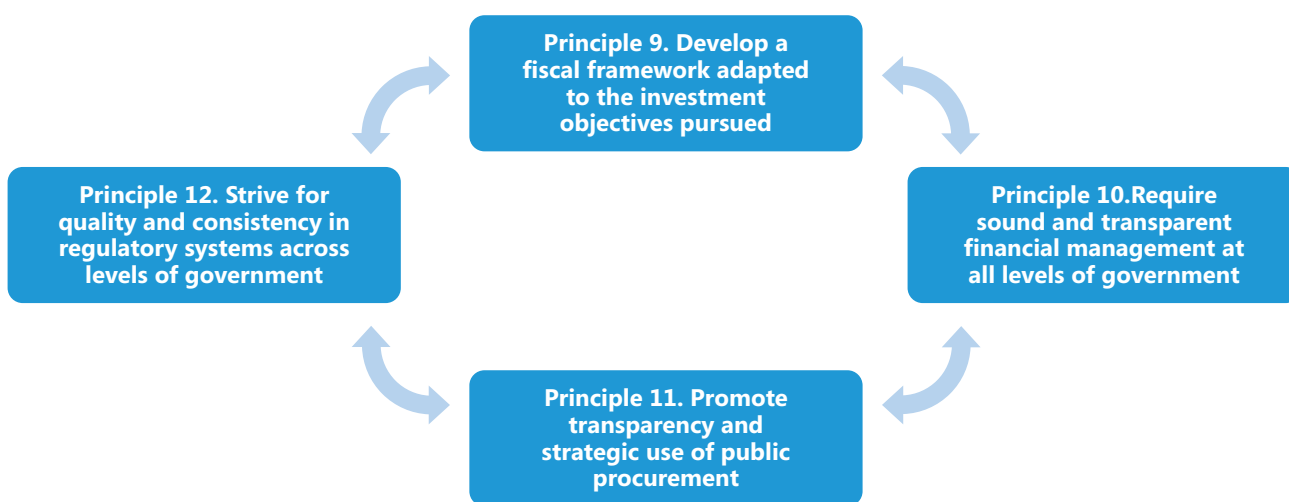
Principle 9. Develop a fiscal framework adapted to the investment objectives pursued

Principle 12. Strive for quality and consistency in regulatory systems across levels of government

Principle 10.Require sound and transparent financial management at all levels of government

Principle 11. Promote transparency and strategic use of public procurement